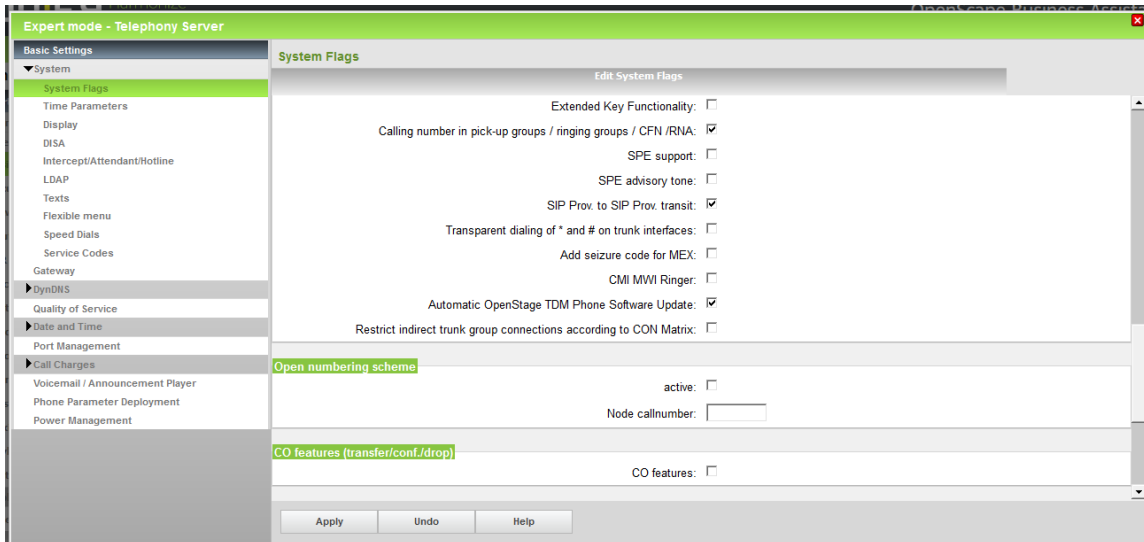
Expert mode - Telephony Server

OpenScape Business Assist

Basic Settings
▼System
System Flags
Time Parameters
Display
DISA
Intercept/Attendant/Hotline
LDAP
Texts
Flexible menu
Speed Dials
Service Codes
Gateway
▶DynDNS
Quality of Service
▶Date and Time
Port Management
▶Call Charges
Voicemail / Announcement Player
Phone Parameter Deployment
Power Management

System Flags

Edit System Flags

Extended Key Functionality: ☐
Calling number in pick-up groups / ringing groups / CFN /RNA: ☑
SPE support: ☐
SPE advisory tone: ☐
SIP Prov. to SIP Prov. transit: ☑
Transparent dialing of * and # on trunk interfaces: ☐
Add seizure code for MEX: ☐
CMI MWI Ringer: ☐
Automatic OpenStage TDM Phone Software Update: ☑
Restrict indirect trunk group connections according to CON Matrix: ☐

Open numbering scheme

active: ☐
Node callnumber:

CO features (transfer/conf./drop)

CO features: ☐

Apply
Undo
Help